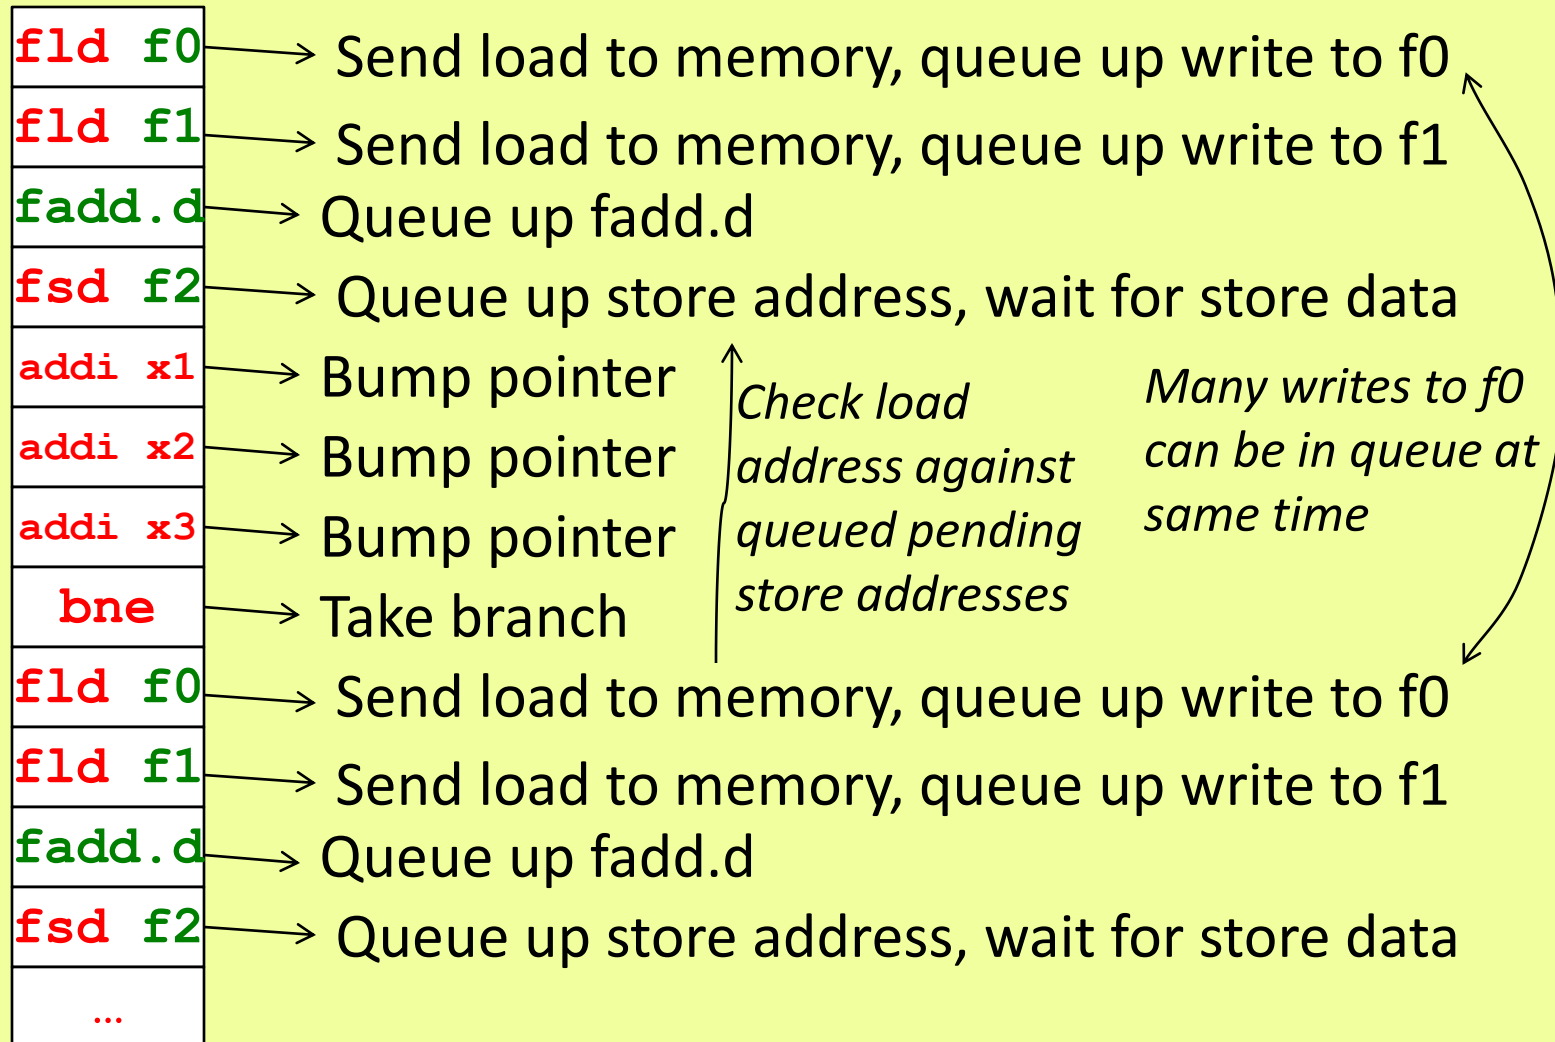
fld f0 Send load to memory, queue up write to f0

fld f1 Send load to memory, queue up write to f1

fadd.d Queue up fadd.d

fsd f2 Queue up store address, wait for store data

addi x1 Bump pointer

addi x2 Bump pointer

addi x3 Bump pointer

bne Take branch

fld f0 Send load to memory, queue up write to f0

fld f1 Send load to memory, queue up write to f1

fadd.d Queue up fadd.d

fsd f2 Queue up store address, wait for store data

...

Check load address against queued pending store addresses

Many writes to f0 can be in queue at same time